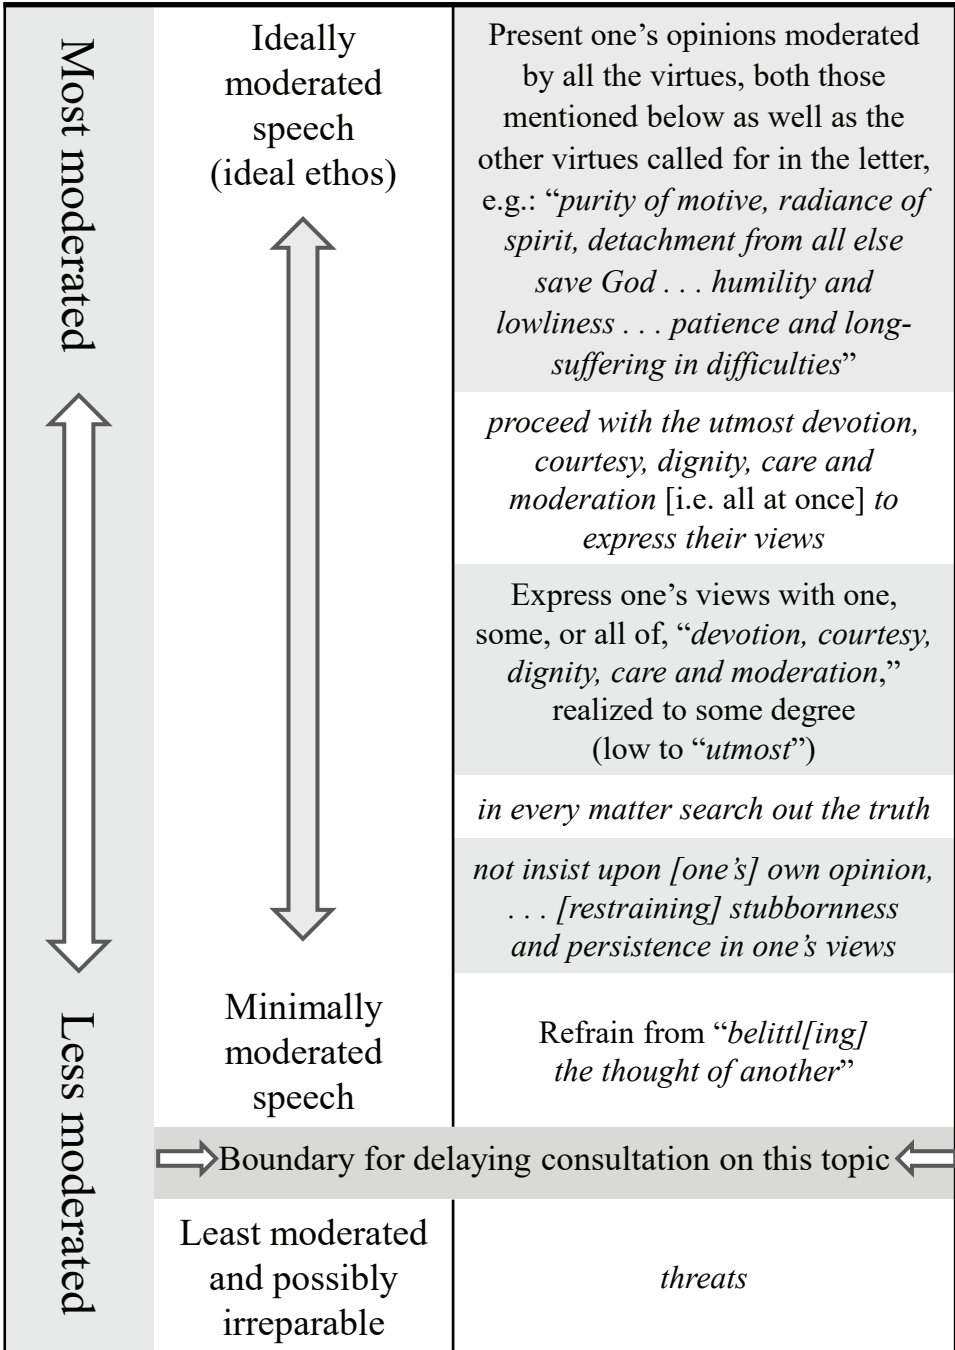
Most moderated

Less moderated

| | |
|---|---|
| Ideally moderated speech (ideal ethos) | Present one’s opinions moderated by all the virtues, both those mentioned below as well as the other virtues called for in the letter, e.g.: “*purity of motive, radiance of spirit, detachment from all else save God . . . humility and lowliness . . . patience and long-suffering in difficulties*” |
| | *proceed with the utmost devotion, courtesy, dignity, care and moderation* [i.e. all at once] *to express their views* |
| | Express one’s views with one, some, or all of, “*devotion, courtesy, dignity, care and moderation*,” realized to some degree (low to “*utmost*”) |
| | *in every matter search out the truth* |
| | *not insist upon [one’s] own opinion, . . . [restraining] stubbornness and persistence in one’s views* |
| Minimally moderated speech | Refrain from “*belittl[ing] the thought of another*” |

Boundary for delaying consultation on this topic

| | |
|---|---|
| Least moderated and possibly irreparable | *threats* |